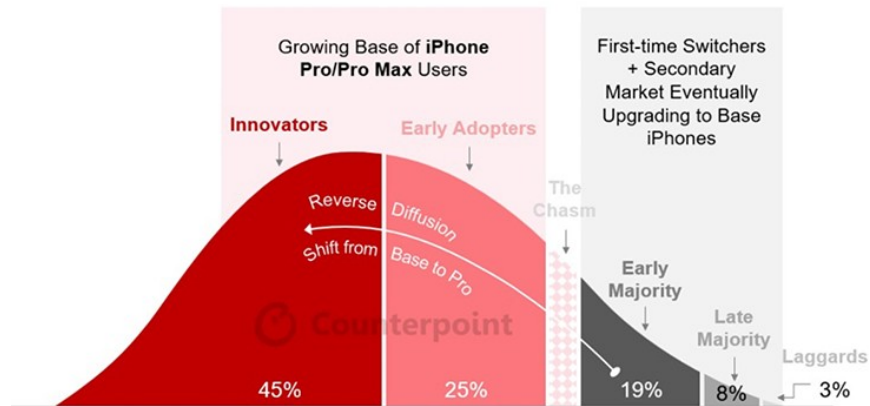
Growing Base of **iPhone Pro/Pro Max** Users

First-time Switchers + Secondary Market Eventually Upgrading to Base iPhones

Innovators

Early Adopters

The Chasm

Reverse Diffusion

Shift from Base to Pro

Early Majority

Late Majority

Laggards

Counterpoint

45%

25%

19%

8%

3%